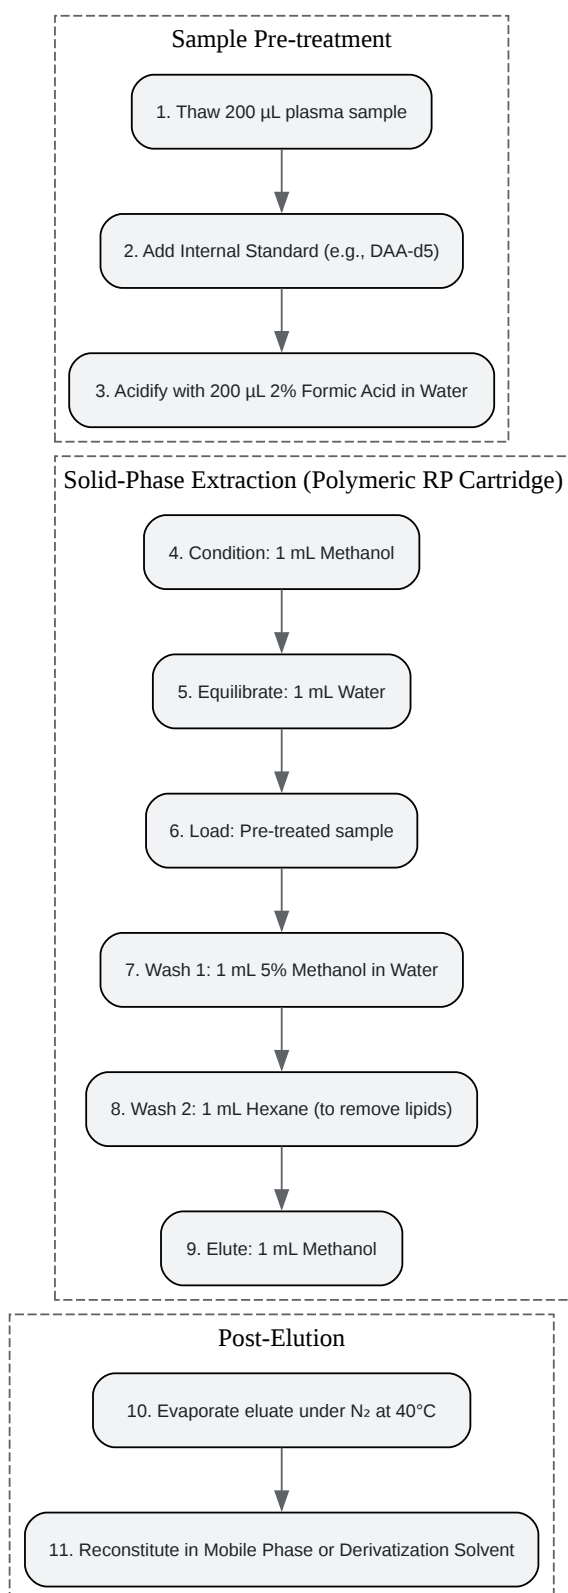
Sample Pre-treatment

1. Thaw 200 µL plasma sample

2. Add Internal Standard (e.g., DAA-d5)

3. Acidify with 200 µL 2% Formic Acid in Water

Solid-Phase Extraction (Polymeric RP Cartridge)

4. Condition: 1 mL Methanol

5. Equilibrate: 1 mL Water

6. Load: Pre-treated sample

7. Wash 1: 1 mL 5% Methanol in Water

8. Wash 2: 1 mL Hexane (to remove lipids)

9. Elute: 1 mL Methanol

Post-Elution

10. Evaporate eluate under $N_2$ at 40°C

11. Reconstitute in Mobile Phase or Derivatization Solvent